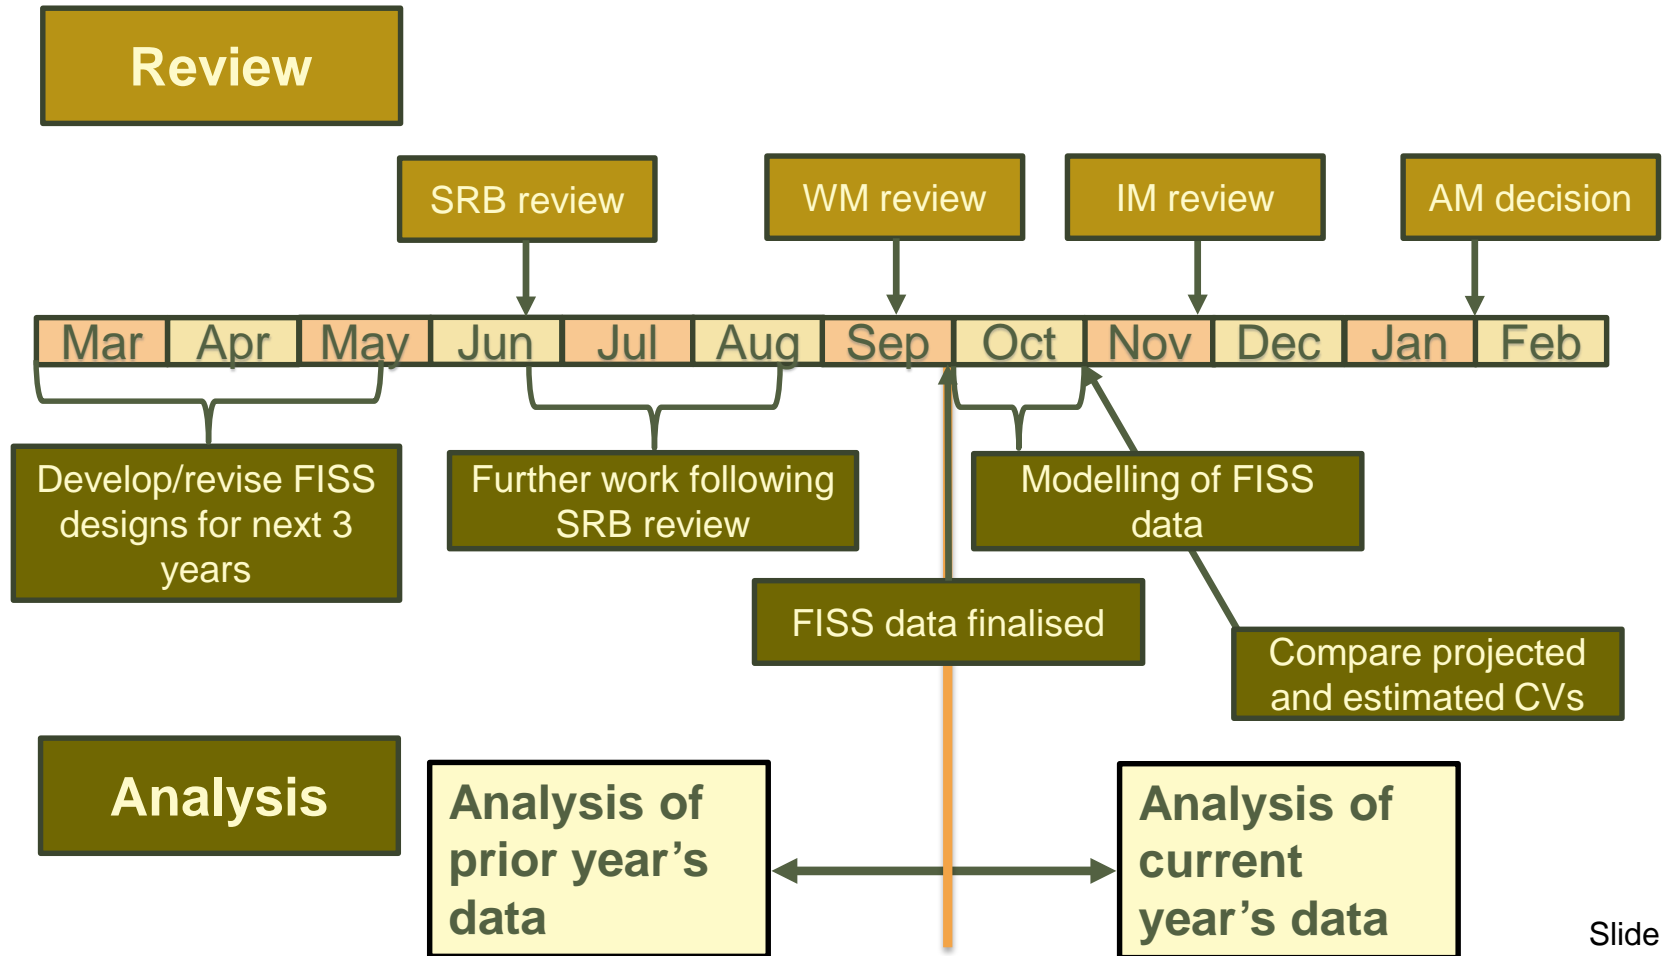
Review

SRB review

WM review

IM review

AM decision

| Mar | Apr | May | Jun | Jul | Aug | Sep | Oct | Nov | Dec | Jan | Feb |
|---|---|---|---|---|---|---|---|---|---|---|---|

Develop/revise FISS designs for next 3 years

Further work following SRB review

Modelling of FISS data

FISS data finalised

Compare projected and estimated CVs

Analysis

Analysis of prior year's data

Analysis of current year's data

Slide